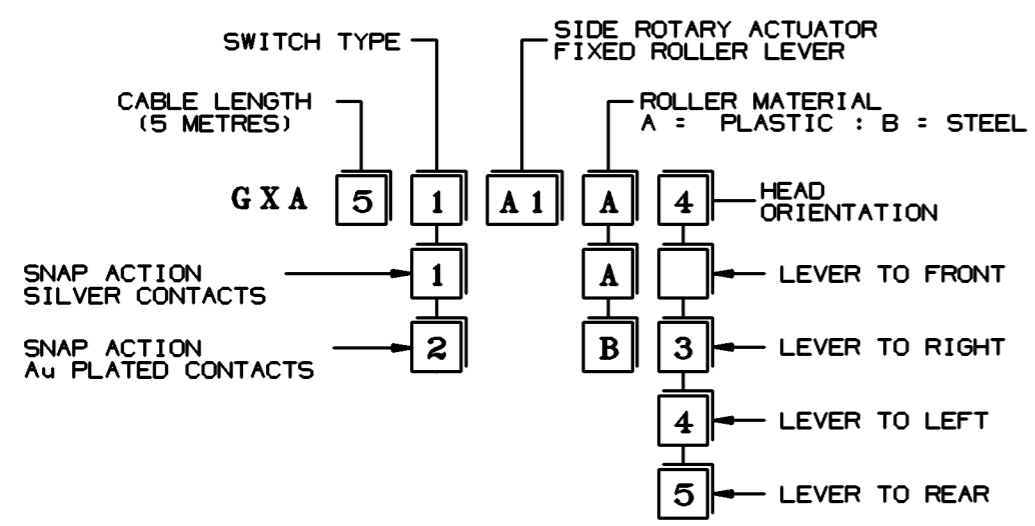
SWITCH TYPE

SIDE ROTARY ACTUATOR
FIXED ROLLER LEVER

CABLE LENGTH
(5 METRES)

ROLLER MATERIAL
A = PLASTIC : B = STEEL

GXA 5 1 A1 A 4

HEAD
ORIENTATION

SNAP ACTION
SILVER CONTACTS
1

A

LEVER TO FRONT

SNAP ACTION
Au PLATED CONTACTS
2

B

3
LEVER TO RIGHT

4
LEVER TO LEFT

5
LEVER TO REAR